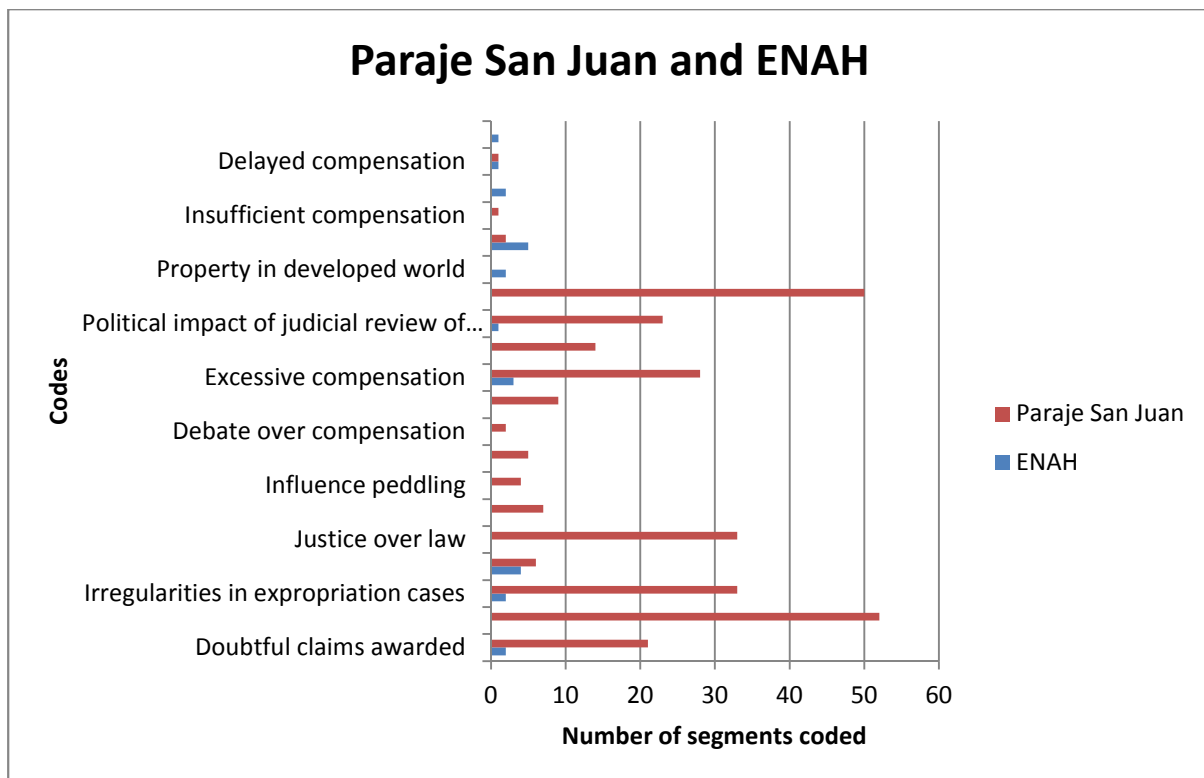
Paraje San Juan and ENAH

Codes

Delayed compensation
Insufficient compensation
Property in developed world
Political impact of judicial review of…
Excessive compensation
Debate over compensation
Influence peddling
Justice over law
Irregularities in expropriation cases
Doubtful claims awarded

0 10 20 30 40 50 60

Number of segments coded

Paraje San Juan
ENAH